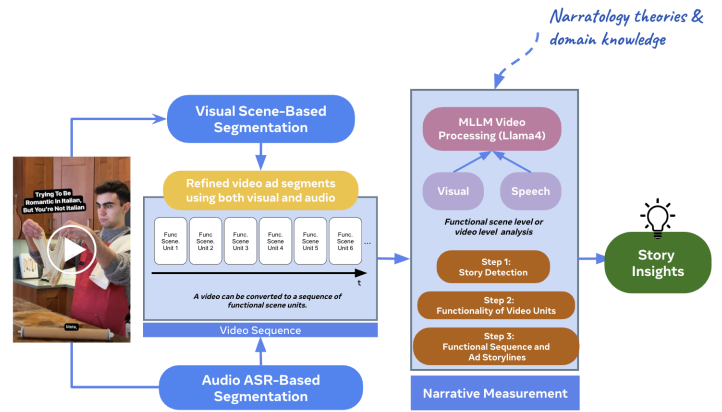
Narratology theories & domain knowledge

Visual Scene-Based Segmentation

Trying To Be Romantic In Italian, But You're Not Italian

Refined video ad segments using both visual and audio

Func. Scene. Unit 1

Func. Scene. Unit 2

Func. Scene. Unit 3

Func. Scene. Unit 4

Func. Scene. Unit 5

Func. Scene. Unit 6

...

t

A video can be converted to a sequence of functional scene units.

Video Sequence

Audio ASR-Based Segmentation

MLLM Video Processing (Llama4)

Visual

Speech

Functional scene level or video level analysis

Step 1: Story Detection

Step 2: Functionality of Video Units

Step 3: Functional Sequence and Ad Storylines

Narrative Measurement

Story Insights